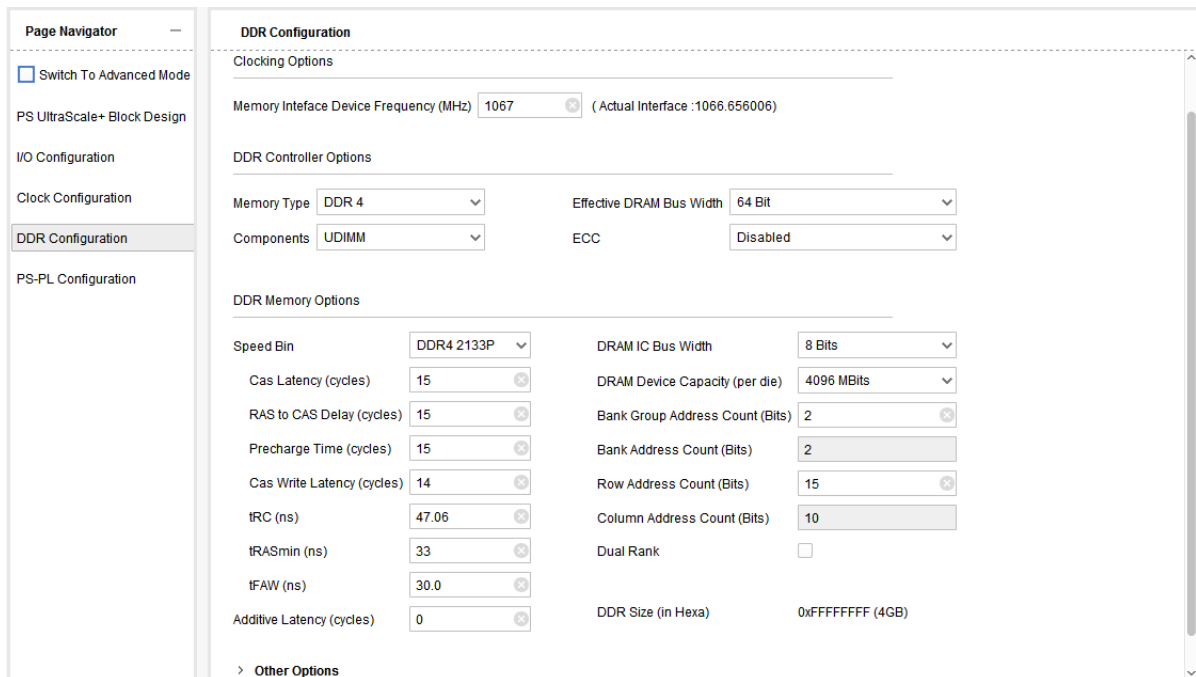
Page Navigator

Switch To Advanced Mode

PS UltraScale+ Block Design

I/O Configuration

Clock Configuration

DDR Configuration

PS-PL Configuration

DDR Configuration

Clocking Options

Memory Inteface Device Frequency (MHz) 1067 ( Actual Interface :1066.656006)

DDR Controller Options

Memory Type DDR 4

Components UDIMM

Effective DRAM Bus Width 64 Bit

ECC Disabled

DDR Memory Options

Speed Bin DDR4 2133P

Cas Latency (cycles) 15

RAS to CAS Delay (cycles) 15

Precharge Time (cycles) 15

Cas Write Latency (cycles) 14

tRC (ns) 47.06

tRASmin (ns) 33

tFAW (ns) 30.0

Additive Latency (cycles) 0

DRAM IC Bus Width 8 Bits

DRAM Device Capacity (per die) 4096 MBits

Bank Group Address Count (Bits) 2

Bank Address Count (Bits) 2

Row Address Count (Bits) 15

Column Address Count (Bits) 10

Dual Rank

DDR Size (in Hexa) 0xFFFFFFFF (4GB)

Other Options